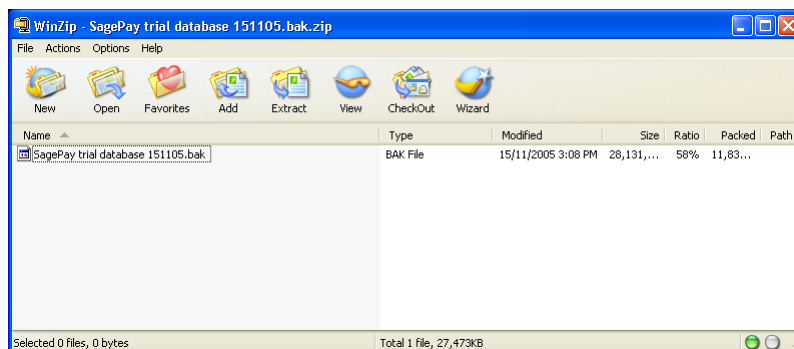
WinZip - SagePay trial database 151105.bak.zip

File Actions Options Help

New Open Favorites Add Extract View CheckOut Wizard

| Name | Type | Modified | Size | Ratio | Packed | Path |
|---|---|---|---|---|---|---|
| SagePay trial database 151105.bak | BAK File | 15/11/2005 3:08 PM | 28,131,... | 58% | 11,83... | |

Selected 0 files, 0 bytes

Total 1 file, 27,473KB